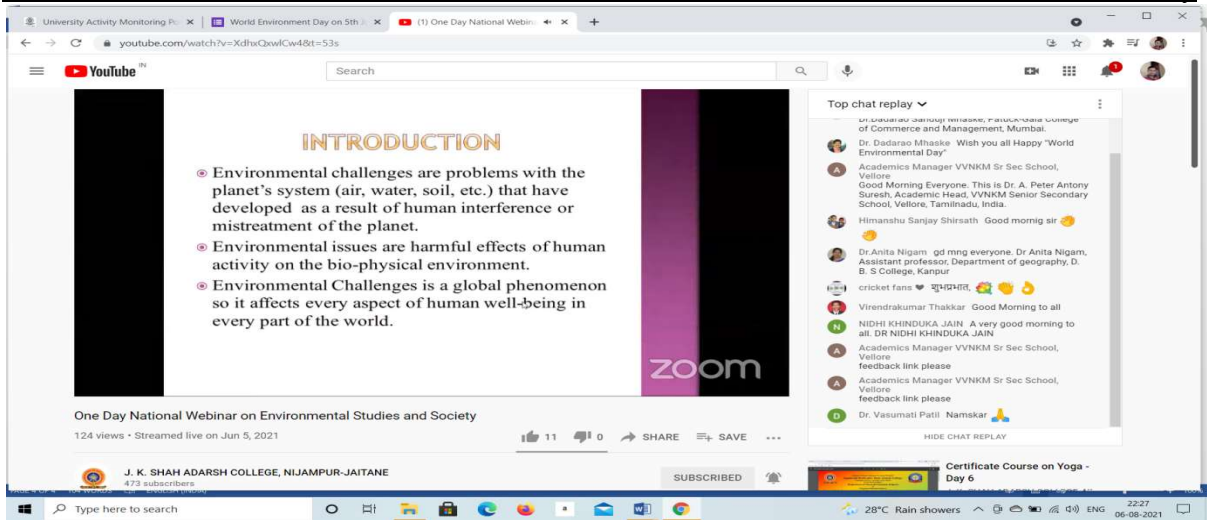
University Activity Monitoring Po | World Environment Day on 5th | (1) One Day National Webin

youtube.com/watch?v=XdhxQxwlCw4&t=53s

YouTube IN

Search

INTRODUCTION

Environmental challenges are problems with the planet's system (air, water, soil, etc.) that have developed as a result of human interference or mistreatment of the planet.

Environmental issues are harmful effects of human activity on the bio-physical environment.

Environmental Challenges is a global phenomenon so it affects every aspect of human well-being in every part of the world.

zoom

One Day National Webinar on Environmental Studies and Society

124 views • Streamed live on Jun 5, 2021

11 0 SHARE SAVE

J. K. SHAH ADARSH COLLEGE, NIJAMPUR-JAITANE

473 subscribers

SUBSCRIBED

Top chat replay

Dr.Dadarao Sanduji Mhaske, Patuck-Gala College of Commerce and Management, Mumbai.

Dr. Dadarao Mhaske Wish you all Happy "World Environmental Day"

Academics Manager VVNKM Sr Sec School, Vellore Good Morning Everyone. This is Dr. A. Peter Antony Suresh, Academic Head, VVNKM Senior Secondary School, Vellore, Tamilnadu, India.

Himanshu Sanjay Shirsath Good mornig sir

Dr.Anita Nigam gd mng everyone. Dr Anita Nigam, Assistant professor, Department of geography, D. B. S College, Kanpur

cricket fans ❤ शुभप्रभात,

Virendrakumar Thakkar Good Morning to all

NIDHI KHINDUKA JAIN A very good morning to all. DR NIDHI KHINDUKA JAIN

Academics Manager VVNKM Sr Sec School, Vellore feedback link please

Academics Manager VVNKM Sr Sec School, Vellore feedback link please

Dr. Vasumati Patil Namskar

HIDE CHAT REPLAY

Certificate Course on Yoga - Day 6

Type here to search

28°C Rain showers ENG 22:27 06-08-2021